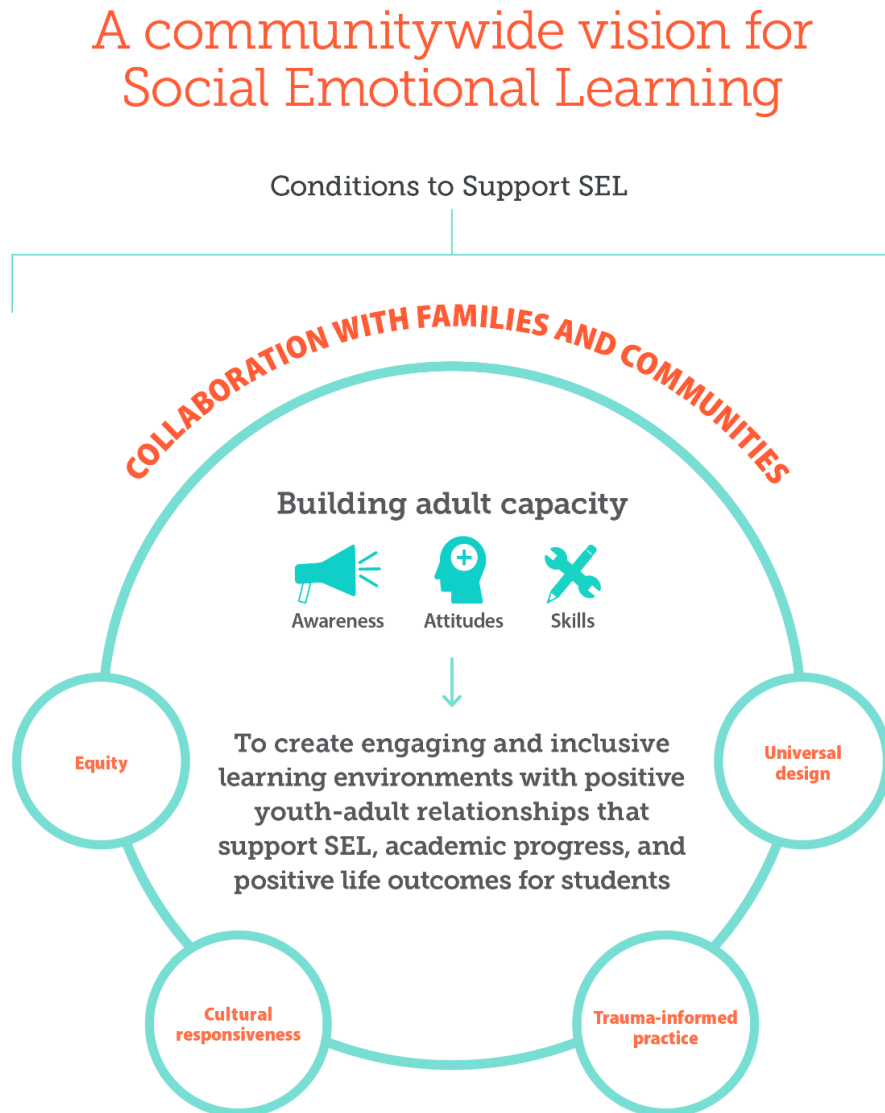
A communitywide vision for Social Emotional Learning

Conditions to Support SEL

COLLABORATION WITH FAMILIES AND COMMUNITIES

Building adult capacity

Awareness Attitudes Skills

To create engaging and inclusive learning environments with positive youth-adult relationships that support SEL, academic progress, and positive life outcomes for students

Equity

Universal design

Cultural responsiveness

Trauma-informed practice